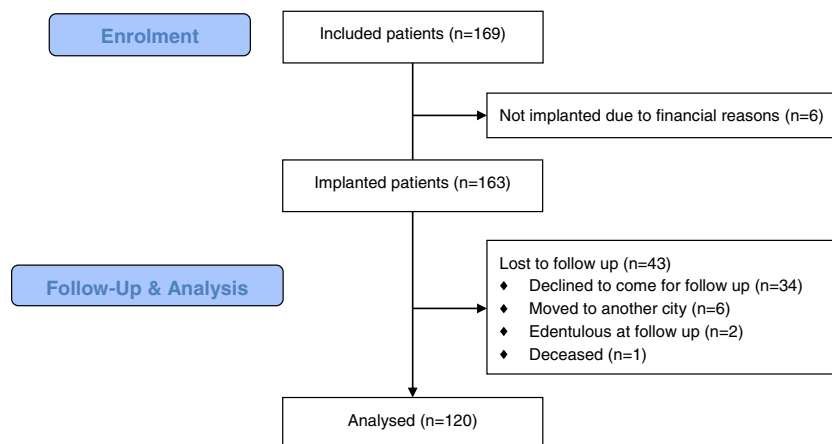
Enrolment

Included patients (n=169)

Not implanted due to financial reasons (n=6)

Implanted patients (n=163)

Follow-Up & Analysis

Lost to follow up (n=43)
♦ Declined to come for follow up (n=34)
♦ Moved to another city (n=6)
♦ Edentulous at follow up (n=2)
♦ Deceased (n=1)

Analysed (n=120)